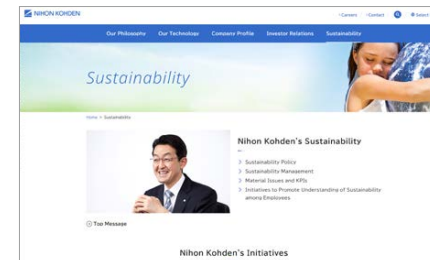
NIHON KOHDEN

Careers Contact Select

Our Philosophy Our Technology Company Profile Investor Relations Sustainability

Sustainability

Home > Sustainability

Nihon Kohden's Sustainability

> Sustainability Policy
> Sustainability Management
> Material Issues and KPIs
> Initiatives to Promote Understanding of Sustainability among Employees

Top Message

Nihon Kohden's Initiatives